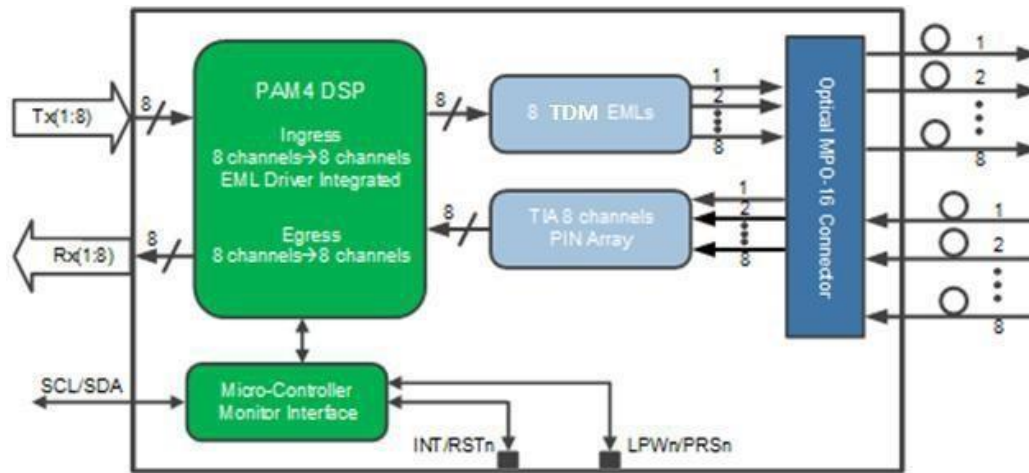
Tx(1:8)
8
Rx(1:8)
8
PAM4 DSP
Ingress
8 channels→8 channels
EML Driver Integrated
Egress
8 channels→8 channels
8
8 TDM EMLs
1
2
8
8
TIA 8 channels
PIN Array
1
2
8
Optical MPO-16 Connector
1
2
8
1
2
8
SCL/SDA
Micro-Controller
Monitor Interface
INT/RSTn
LPWn/PRSn